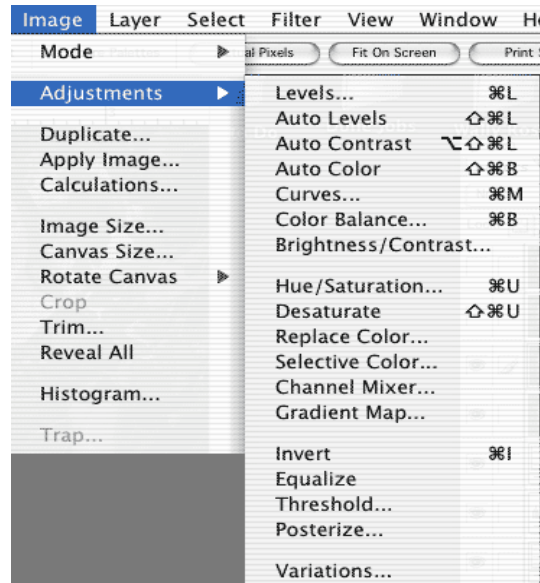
Image Layer Select Filter View Window H

Mode
al Pixels Fit On Screen Print S

Adjustments

Duplicate...
Apply Image...
Calculations...

Image Size...
Canvas Size...
Rotate Canvas
Crop
Trim...
Reveal All

Histogram...

Trap...

Levels... ⌘L
Auto Levels ⇧⌘L
Auto Contrast ⌥⇧⌘L
Auto Color ⇧⌘B
Curves... ⌘M
Color Balance... ⌘B
Brightness/Contrast...

Hue/Saturation... ⌘U
Desaturate ⇧⌘U
Replace Color...
Selective Color...
Channel Mixer...
Gradient Map...

Invert ⌘I
Equalize
Threshold...
Posterize...

Variations...